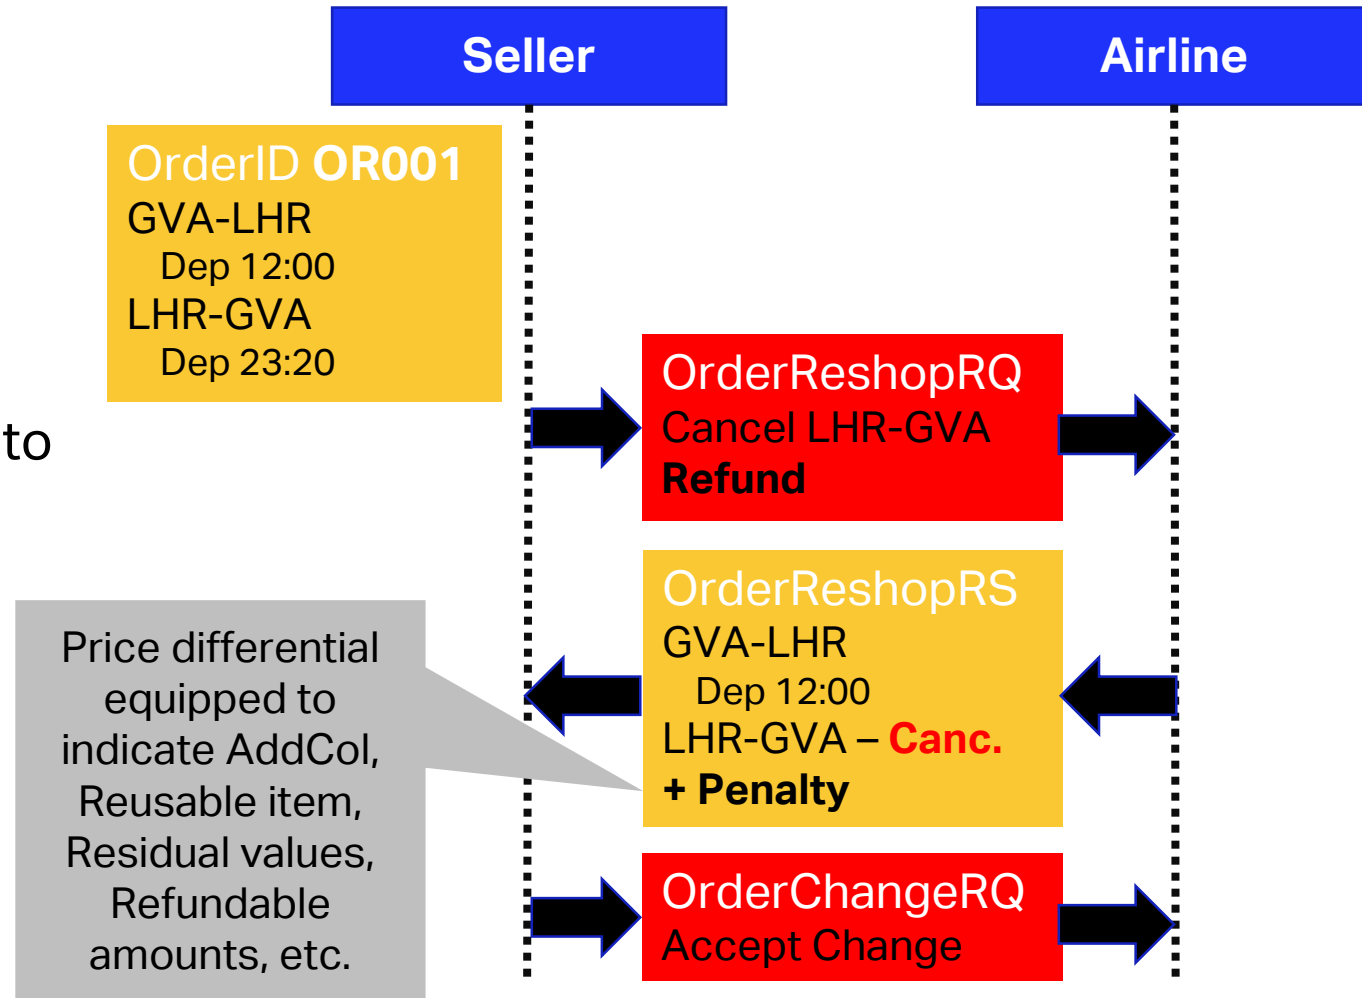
Seller

Airline

OrderID **OR001**
GVA-LHR
Dep 12:00
LHR-GVA
Dep 23:20

to

OrderReshopRQ
Cancel LHR-GVA
**Refund**

OrderReshopRS
GVA-LHR
Dep 12:00
LHR-GVA – **Canc.**
**+ Penalty**

Price differential equipped to indicate AddCol, Reusable item, Residual values, Refundable amounts, etc.

OrderChangeRQ
Accept Change